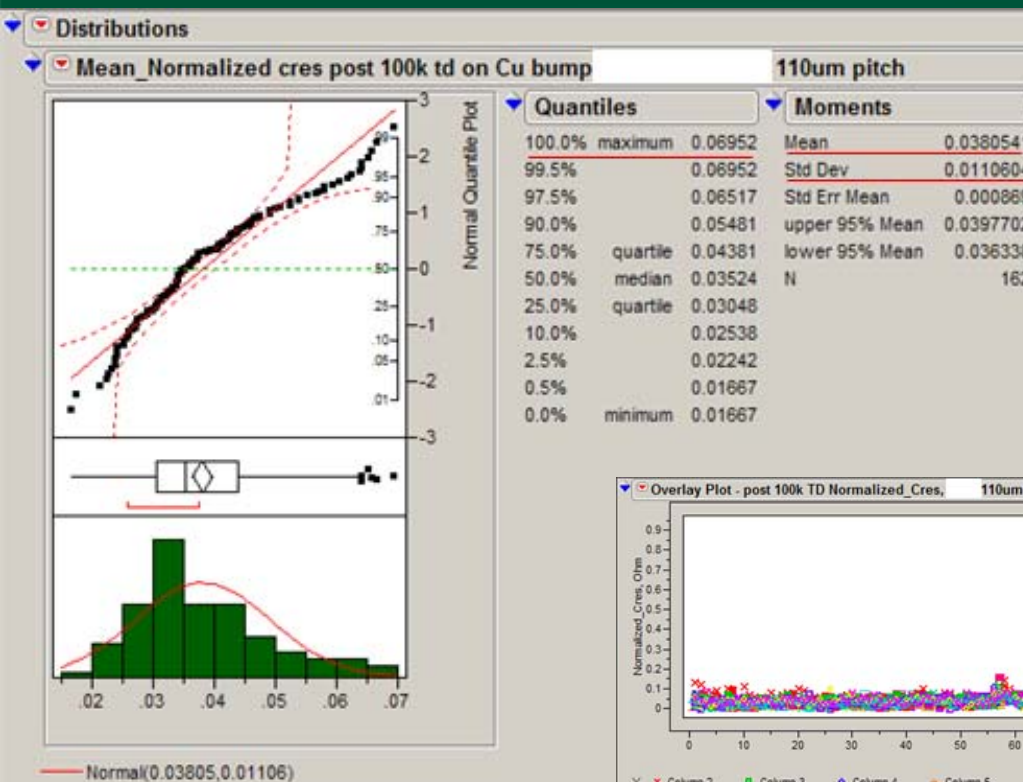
Distributions

Mean_Normalized cres post 100k td on Cu bump 110um pitch

Normal Quantile Plot

3
2
1
0
-1
-2
-3

.99
.95
.90
.75
.50
.25
.10
.05
.01

.02 .03 .04 .05 .06 .07

Normal(0.03805,0.01106)

Quantiles

| | | |
|---|---|---|
| 100.0% | maximum | 0.06952 |
| 99.5% | | 0.06952 |
| 97.5% | | 0.06517 |
| 90.0% | | 0.05481 |
| 75.0% | quartile | 0.04381 |
| 50.0% | median | 0.03524 |
| 25.0% | quartile | 0.03048 |
| 10.0% | | 0.02538 |
| 2.5% | | 0.02242 |
| 0.5% | | 0.01667 |
| 0.0% | minimum | 0.01667 |

Moments

| | |
|---|---|
| Mean | 0.038054 |
| Std Dev | 0.011060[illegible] |
| Std Err Mean | 0.00086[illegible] |
| upper 95% Mean | 0.039770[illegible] |
| lower 95% Mean | 0.03633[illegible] |
| N | 16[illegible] |

Overlay Plot - post 100k TD Normalized_Cres, 110um

Normalized_Cres, Ohm

0.9
0.8
0.7
0.6
0.5
0.4
0.3
0.2
0.1
0

0 10 20 30 40 50 60

Column 2 Column 3 Column 4 Column 5